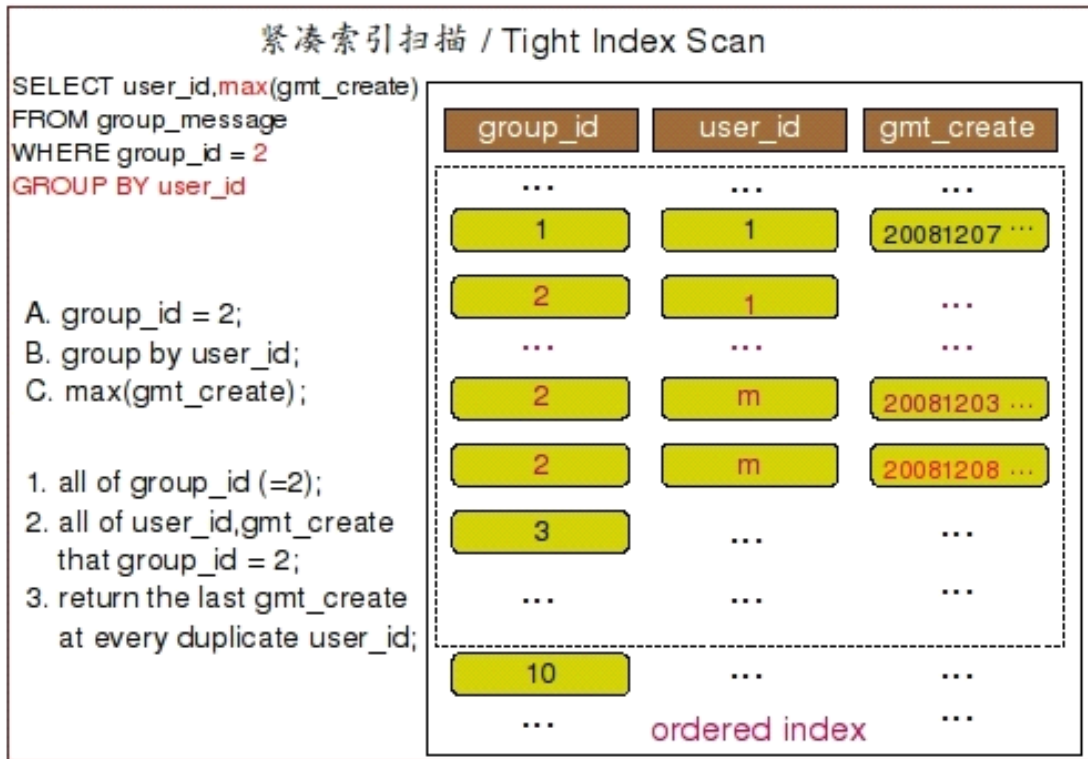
紧凑索引扫描 / Tight Index Scan

SELECT user_id,max(gmt_create)
FROM group_message
WHERE group_id = 2
GROUP BY user_id

A. group_id = 2;
B. group by user_id;
C. max(gmt_create);

1. all of group_id (=2);
2. all of user_id,gmt_create that group_id = 2;
3. return the last gmt_create at every duplicate user_id;

| group_id | user_id | gmt_create |
|---|---|---|
| ... | ... | ... |
| 1 | 1 | 20081207 ... |
| 2 | 1 | ... |
| ... | ... | ... |
| 2 | m | 20081203 ... |
| 2 | m | 20081208 ... |
| 3 | ... | ... |
| ... | ... | ... |
| 10 | ... | ... |
| ... | | ... |

ordered index